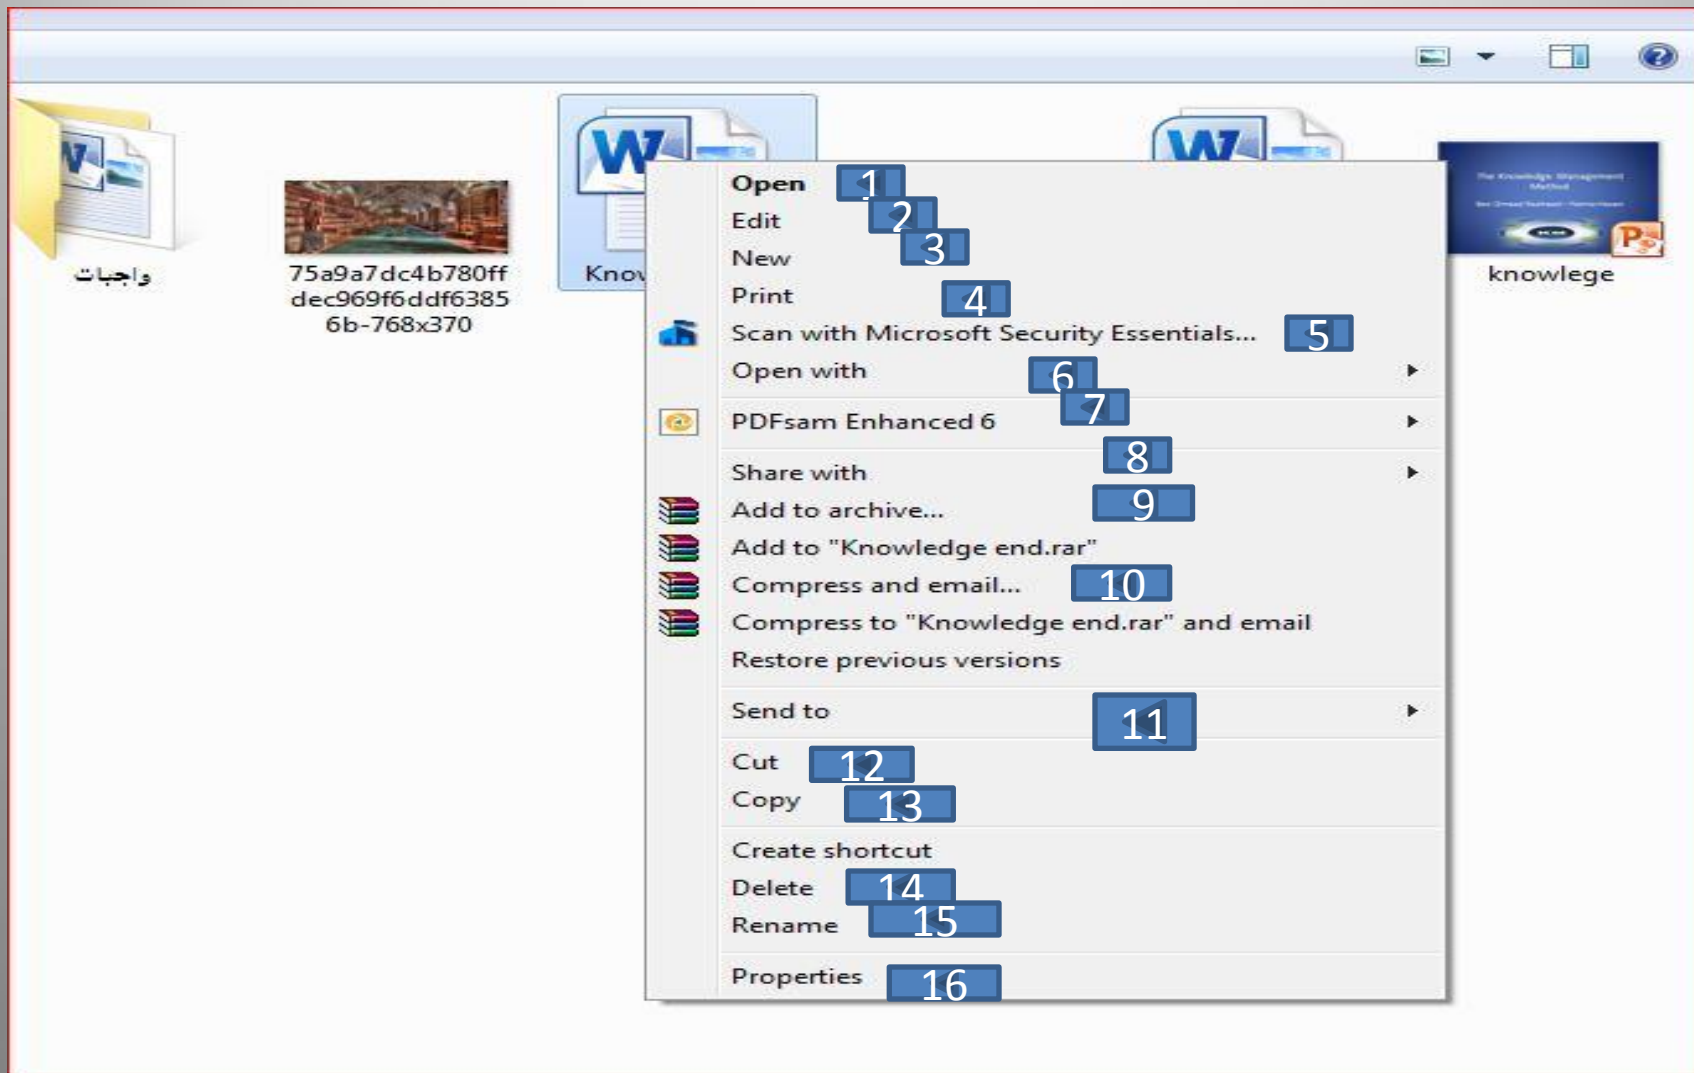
واجبات

75a9a7dc4b780ffdec969f6ddf63856b-768x370

Know

knowlege

Open 1
Edit 2
New 3
Print 4
Scan with Microsoft Security Essentials... 5
Open with 6
7
PDFsam Enhanced 6
8
Share with
Add to archive... 9
Add to "Knowledge end.rar"
Compress and email... 10
Compress to "Knowledge end.rar" and email
Restore previous versions
Send to 11
Cut 12
Copy 13
Create shortcut
Delete 14
Rename 15
Properties 16